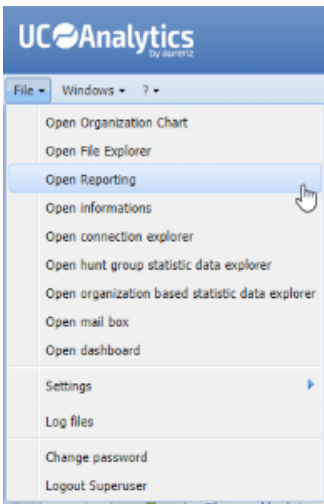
UC Analytics
by aurenz

File ▾ Windows ▾ ? ▾

Open Organization Chart
Open File Explorer
Open Reporting
Open informations
Open connection explorer
Open hunt group statistic data explorer
Open organization based statistic data explorer
Open mail box
Open dashboard

Settings

Log files

Change password
Logout Superuser